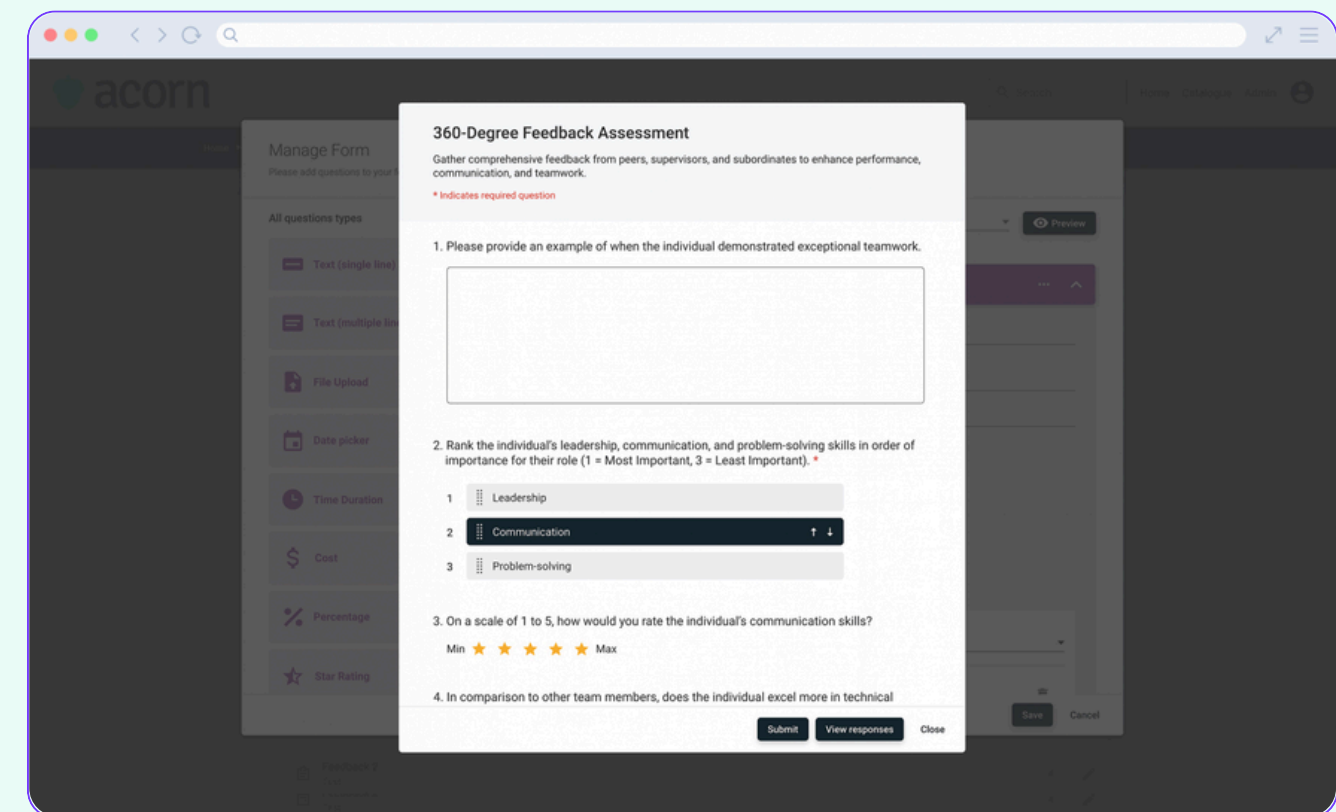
acorn

Home Catalogue Admin

Manage Form

Please add questions to your f

All questions types

Text (single line)

Text (multiple lin

File Upload

Date picker

Time Duration

Cost

Percentage

Star Rating

Preview

Save Cancel

Feedback 2

360-Degree Feedback Assessment

Gather comprehensive feedback from peers, supervisors, and subordinates to enhance performance, communication, and teamwork.

* Indicates required question

1. Please provide an example of when the individual demonstrated exceptional teamwork.

2. Rank the individual's leadership, communication, and problem-solving skills in order of importance for their role (1 = Most Important, 3 = Least Important). *

1 Leadership

2 Communication ↑ ↓

3 Problem-solving

3. On a scale of 1 to 5, how would you rate the individual's communication skills?

Min ★ ★ ★ ★ ★ Max

4. In comparison to other team members, does the individual excel more in technical

Submit View responses Close